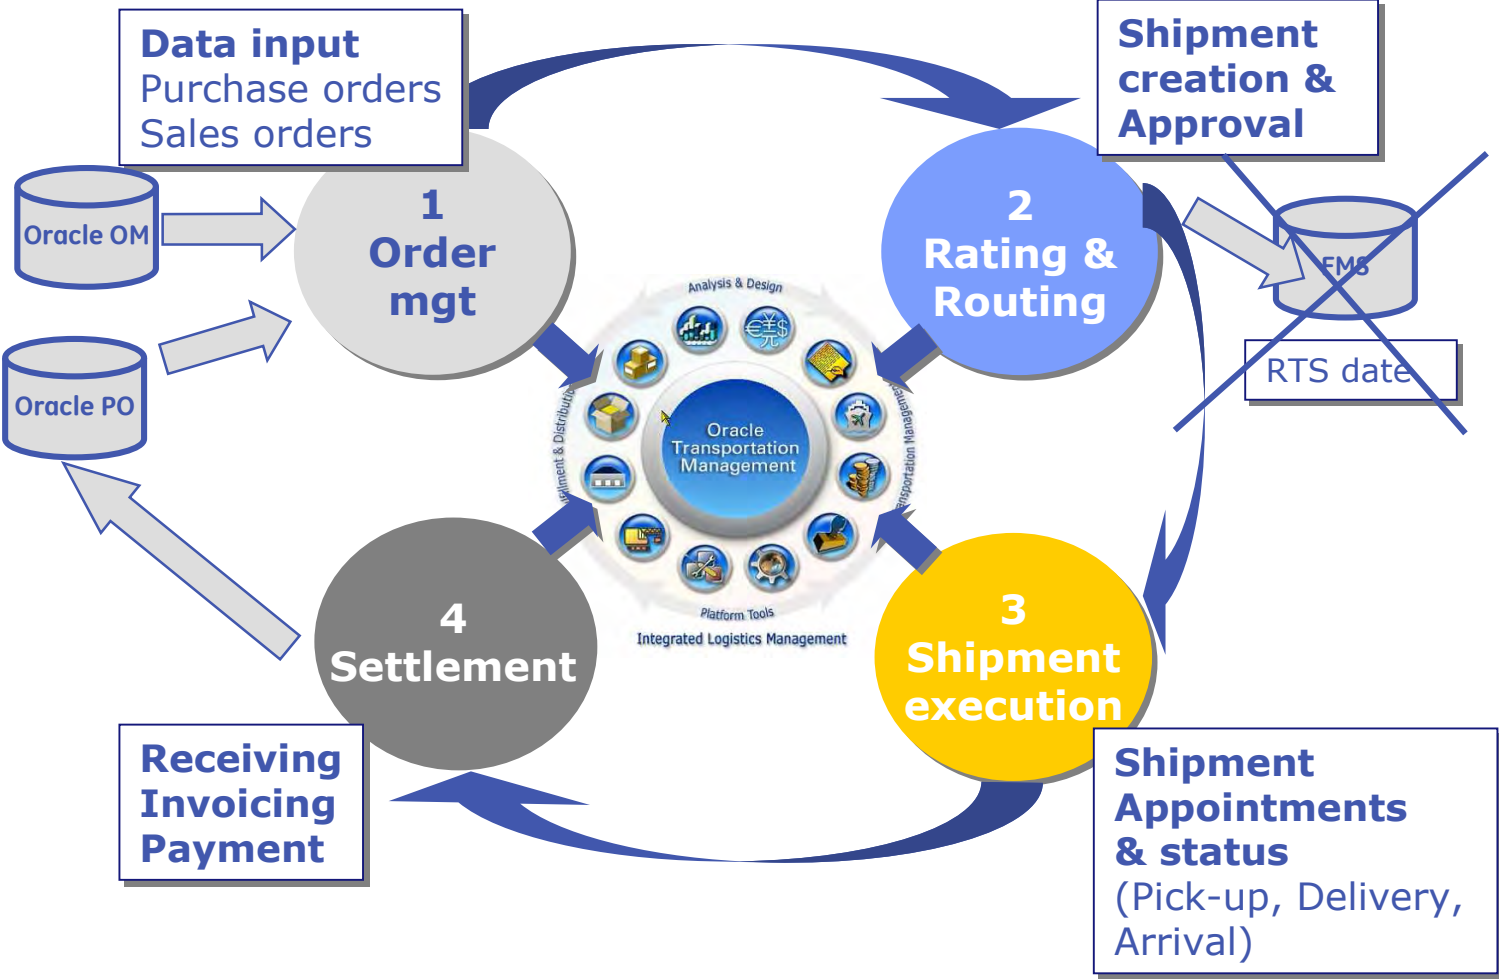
Data input
Purchase orders
Sales orders

Shipment creation & Approval

Oracle OM

Oracle PO

1
Order mgt

2
Rating & Routing

FMS

RTS date

Analysis & Design

Oracle Transportation Management

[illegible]ment & Distribution

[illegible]nsportation Management

Platform Tools

Integrated Logistics Management

4
Settlement

3
Shipment execution

Receiving
Invoicing
Payment

Shipment Appointments & status
(Pick-up, Delivery, Arrival)